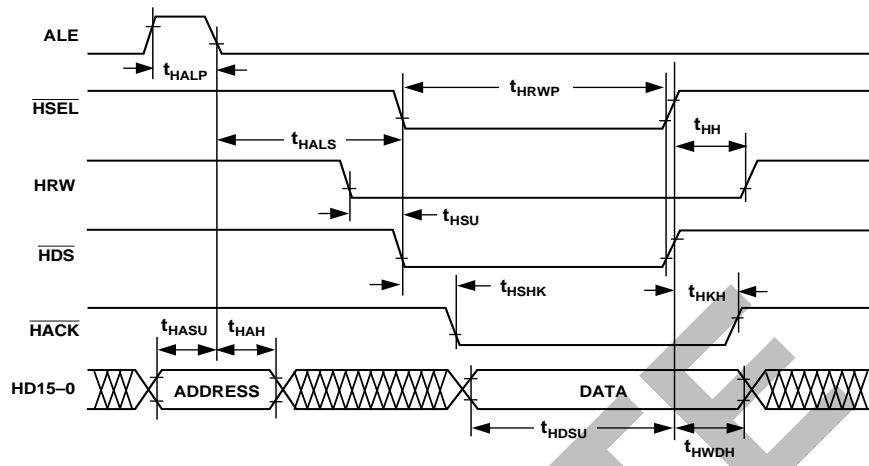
ALE

$t_{HALP}$

$\overline{HSEL}$

$t_{HRWP}$

$t_{HALS}$

$t_{HH}$

HRW

$t_{HSU}$

$\overline{HDS}$

$t_{HSHK}$

$t_{HKH}$

$\overline{HACK}$

$t_{HASU}$ $t_{HAH}$

HD15–0

ADDRESS

DATA

$t_{HDSU}$

$t_{HWDH}$